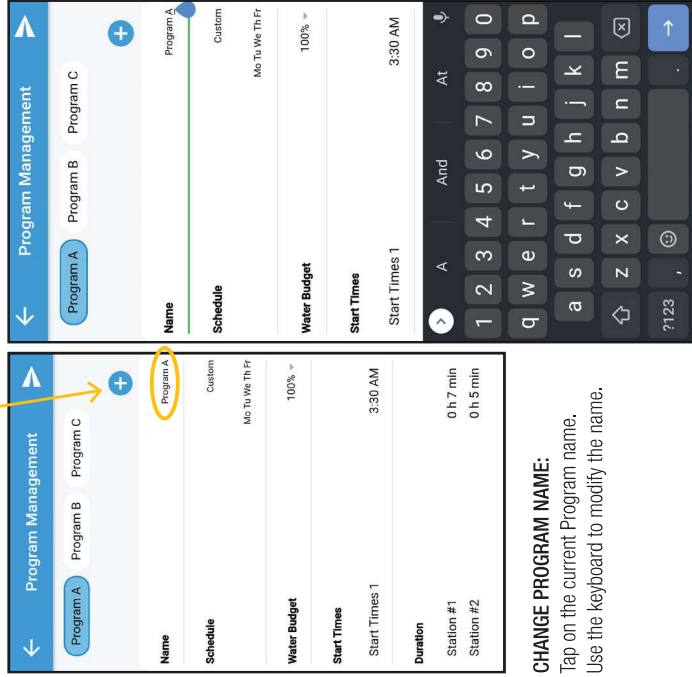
Program Management

Program A

Program B

Program C

Name

Program A

Schedule

Custom

Mo Tu We Th Fr

Water Budget

100%

Start Times

Start Times 1

3:30 AM

Duration

Station #1

0 h 7 min

Station #2

0 h 5 min

CHANGE PROGRAM NAME:
Tap on the current Program name.
Use the keyboard to modify the name.

Program Management

Program A

Program B

Program C

Name

Program A

Schedule

Custom

Mo Tu We Th Fr

Water Budget

100%

Start Times

Start Times 1

3:30 AM

A And At

1 2 3 4 5 6 7 8 9 0

q w e r t y u i o p

a s d f g h j k l

z x c v b n m

?123 , .